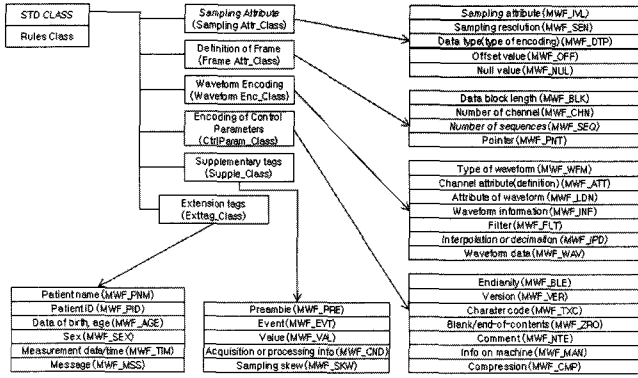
STD CLASS

Rules Class

Sampling Attribute (Sampling Attr_Class)

Definition of Frame (Frame Attr_Class)

Waveform Encoding (Waveform Enc_Class)

Encoding of Control Parameters (CtrlParam_Class)

Supplementary tags (Supple_Class)

Extension tags (Exttag_Class)

Sampling attribute (MWF_IVL)
Sampling resolution (MWF_SEN)
Data type(type of encoding) (MWF_DTP)
Offset value (MWF_OFF)
Null value (MWF_NUL)

Data block length (MWF_BLK)
Number of channel (MWF_CHN)
Number of sequences (MWF_SEQ)
Pointer (MWF_PNT)

Type of waveform (MWF_WFM)
Channel attribute(definition) (MWF_ATT)
Attribute of waveform (MWF_LDN)
Waveform information (MWF_INF)
Filter (MWF_FLT)
Interpolation or decimation (MWF_IPD)
Waveform data (MWF_WAV)

Endianity (MWF_BLE)
Version (MWF_VER)
Charater code (MWF_TXC)
Blank/end-of-contents (MWF_ZRO)
Comment (MWF_NTE)
Info on machine (MWF_MAN)
Compression (MWF_CMP)

Patient name (MWF_PNM)
Patient ID (MWF_PID)
Data of birth, age (MWF_AGE)
Sex (MWF_SEX)
Measurement date/time (MWF_TIM)
Message (MWF_MSS)

Preamble (MWF_PRE)
Event (MWF_EVT)
Value (MWF_VAL)
Acquisition or processing info (MWF_CND)
Sampling skew (MWF_SKW)